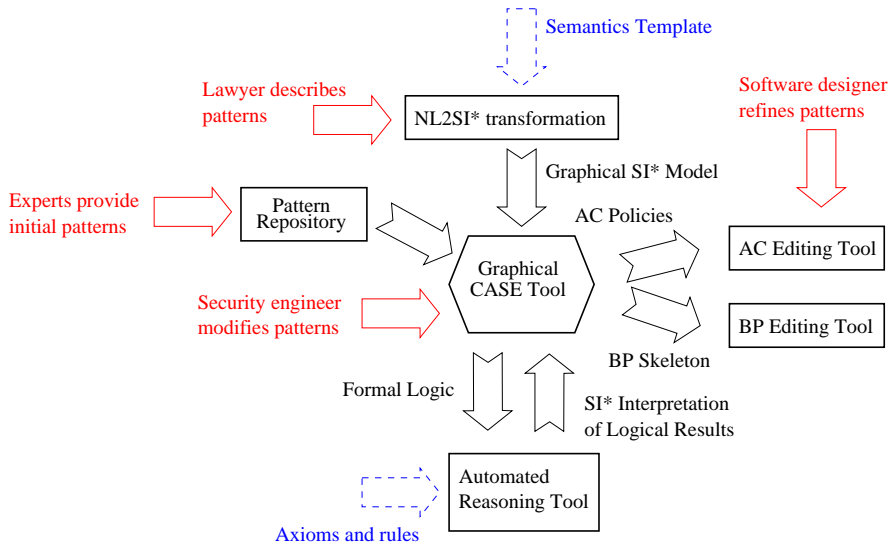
Semantics Template

Lawyer describes patterns

NL2SI* transformation

Software designer refines patterns

Graphical SI* Model

Experts provide initial patterns

Pattern Repository

AC Policies

Graphical CASE Tool

AC Editing Tool

Security engineer modifies patterns

BP Editing Tool

BP Skeleton

Formal Logic

SI* Interpretation of Logical Results

Automated Reasoning Tool

Axioms and rules